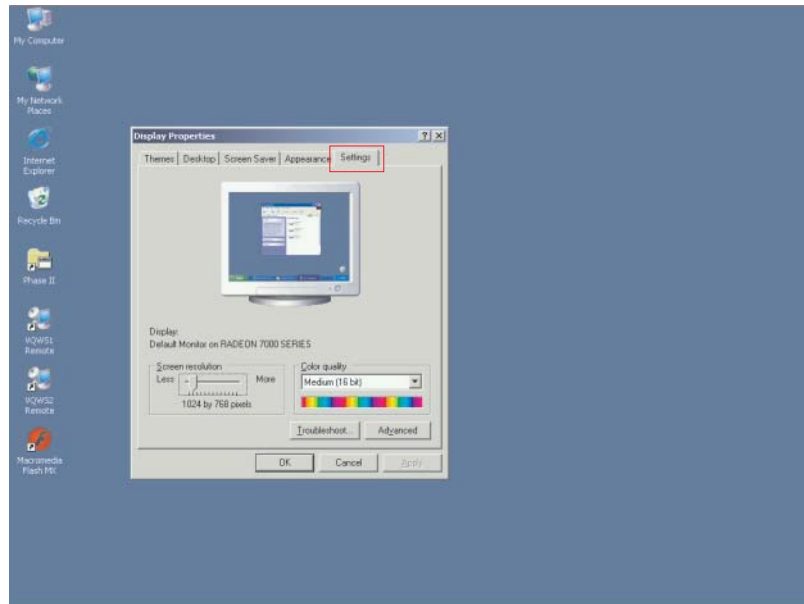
My Computer

My Network Places

Internet Explorer

Recycle Bin

Phase II

VQWS1 Remote

VQWS2 Remote

Macromedia Flash MX

Display Properties

? ×

Themes | Desktop | Screen Saver | Appearance | Settings

Display:
Default Monitor on RADEON 7000 SERIES

Screen resolution
Less More
1024 by 768 pixels

Color quality
Medium (16 bit)

Troubleshoot... Advanced

OK Cancel Apply